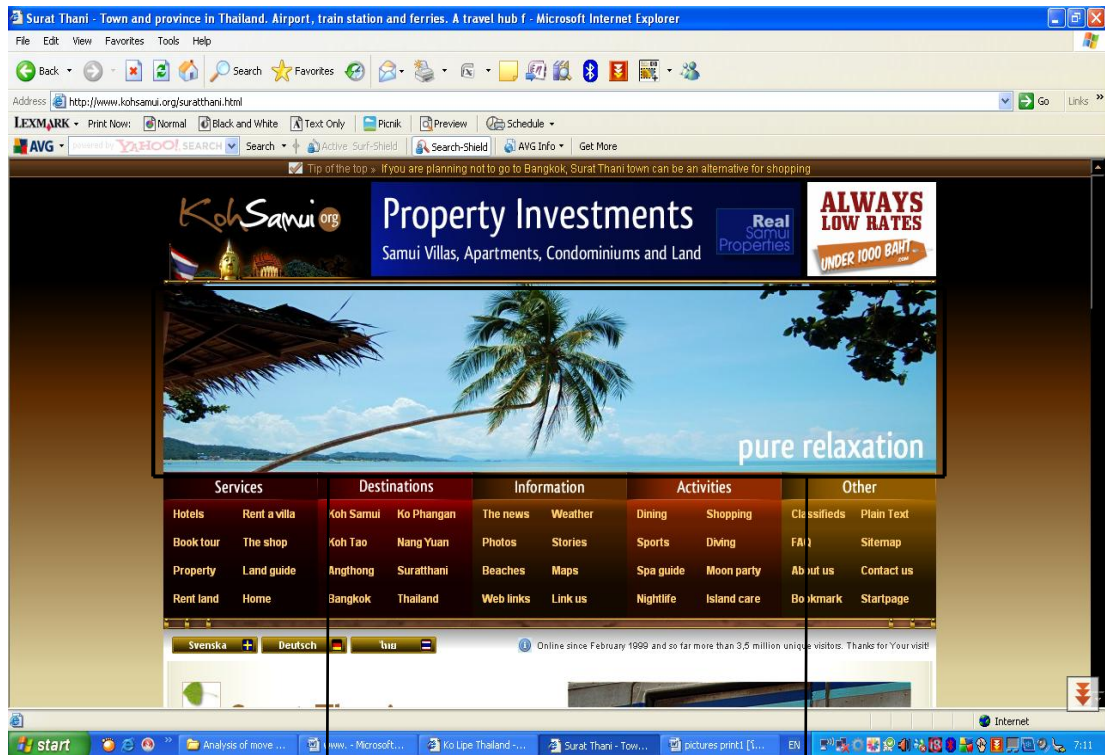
Surat Thani - Town and province in Thailand. Airport, train station and ferries. A travel hub f - Microsoft Internet Explorer

File Edit View Favorites Tools Help

Back Search Favorites

Address http://www.kohsamui.org/suratthani.html Go Links

LEXMARK Print Now: Normal Black and White Text Only Picnik Preview Schedule

AVG powered by YAHOO! SEARCH Search Active Surf-Shield Search-Shield AVG Info Get More

Tip of the top » If you are planning not to go to Bangkok, Surat Thani town can be an alternative for shopping

KohSamui org

Property Investments
Samui Villas, Apartments, Condominiums and Land
Real Samui Properties

ALWAYS LOW RATES
UNDER 1000 BAHT

pure relaxation

| Services | | Destinations | | Information | | Activities | | Other | |
|---|---|---|---|---|---|---|---|---|---|
| Hotels | Rent a villa | Koh Samui | Ko Phangan | The news | Weather | Dining | Shopping | Classifieds | Plain Text |
| Book tour | The shop | Koh Tao | Nang Yuan | Photos | Stories | Sports | Diving | FAQ | Sitemap |
| Property | Land guide | Angthong | Suratthani | Beaches | Maps | Spa guide | Moon party | About us | Contact us |
| Rent land | Home | Bangkok | Thailand | Web links | Link us | Nightlife | Island care | Bookmark | Startpage |

Svenska Deutsch ไทย

Online since February 1999 and so far more than 3,5 million unique visitors. Thanks for Your visit!

Internet

start Analysis of move ... www. - Microsoft... Ko Lipe Thailand -... Surat Thani - Tow... pictures print1 [... EN 7:11